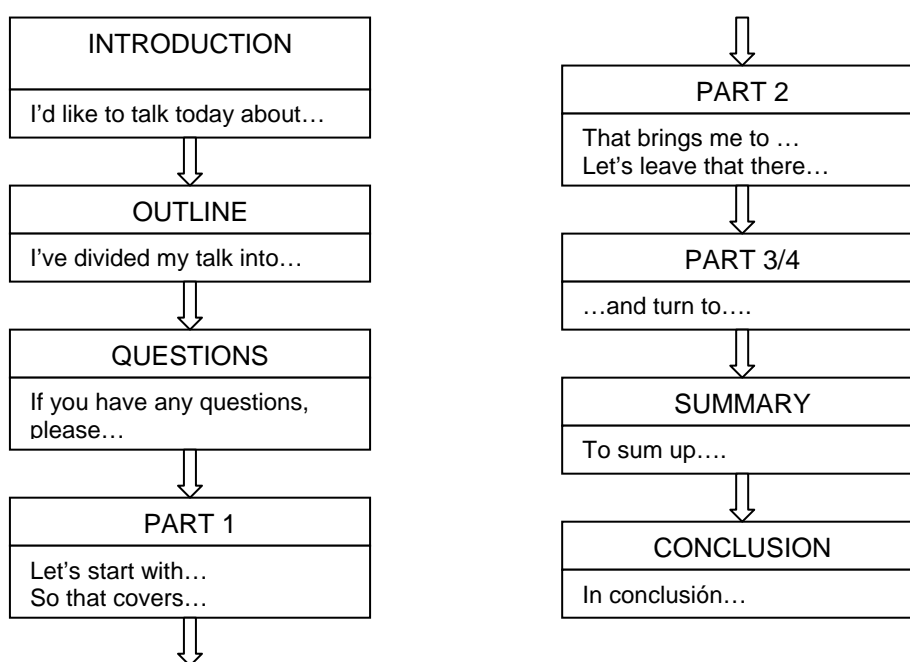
INTRODUCTION

I'd like to talk today about…

OUTLINE

I've divided my talk into…

QUESTIONS

If you have any questions, please…

PART 1

Let's start with…
So that covers…

PART 2

That brings me to …
Let's leave that there…

PART 3/4

…and turn to….

SUMMARY

To sum up….

CONCLUSION

In conclusión…